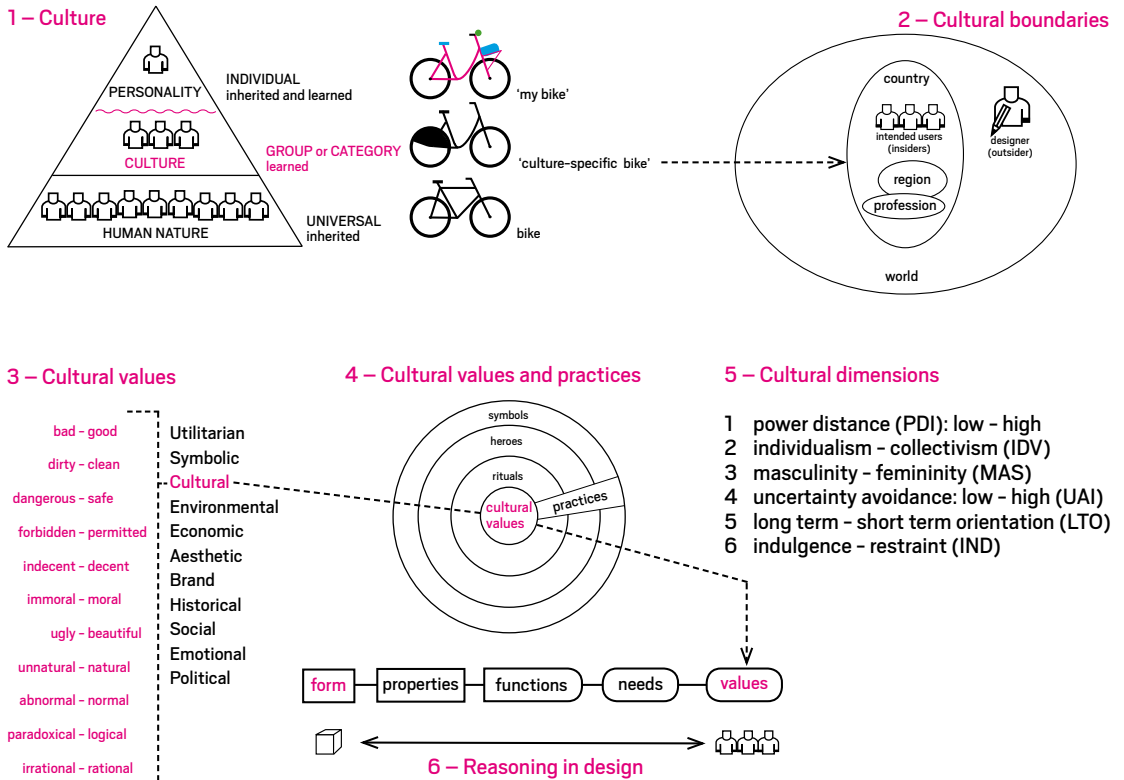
1 – Culture

PERSONALITY

INDIVIDUAL
inherited and learned

CULTURE

GROUP or CATEGORY
learned

HUMAN NATURE

UNIVERSAL
inherited

'my bike'

'culture-specific bike'

bike

2 – Cultural boundaries

country

intended users (insiders)

designer (outsider)

region

profession

world

3 – Cultural values

bad - good
dirty - clean
dangerous - safe
forbidden - permitted
indecent - decent
immoral - moral
ugly - beautiful
unnatural - natural
abnormal - normal
paradoxical - logical
irrational - rational

Utilitarian
Symbolic
Cultural
Environmental
Economic
Aesthetic
Brand
Historical
Social
Emotional
Political

4 – Cultural values and practices

symbols
heroes
rituals
cultural values
practices

5 – Cultural dimensions

1 power distance (PDI): low – high
2 individualism – collectivism (IDV)
3 masculinity – femininity (MAS)
4 uncertainty avoidance: low – high (UAI)
5 long term – short term orientation (LTO)
6 indulgence – restraint (IND)

form
properties
functions
needs
values

6 – Reasoning in design